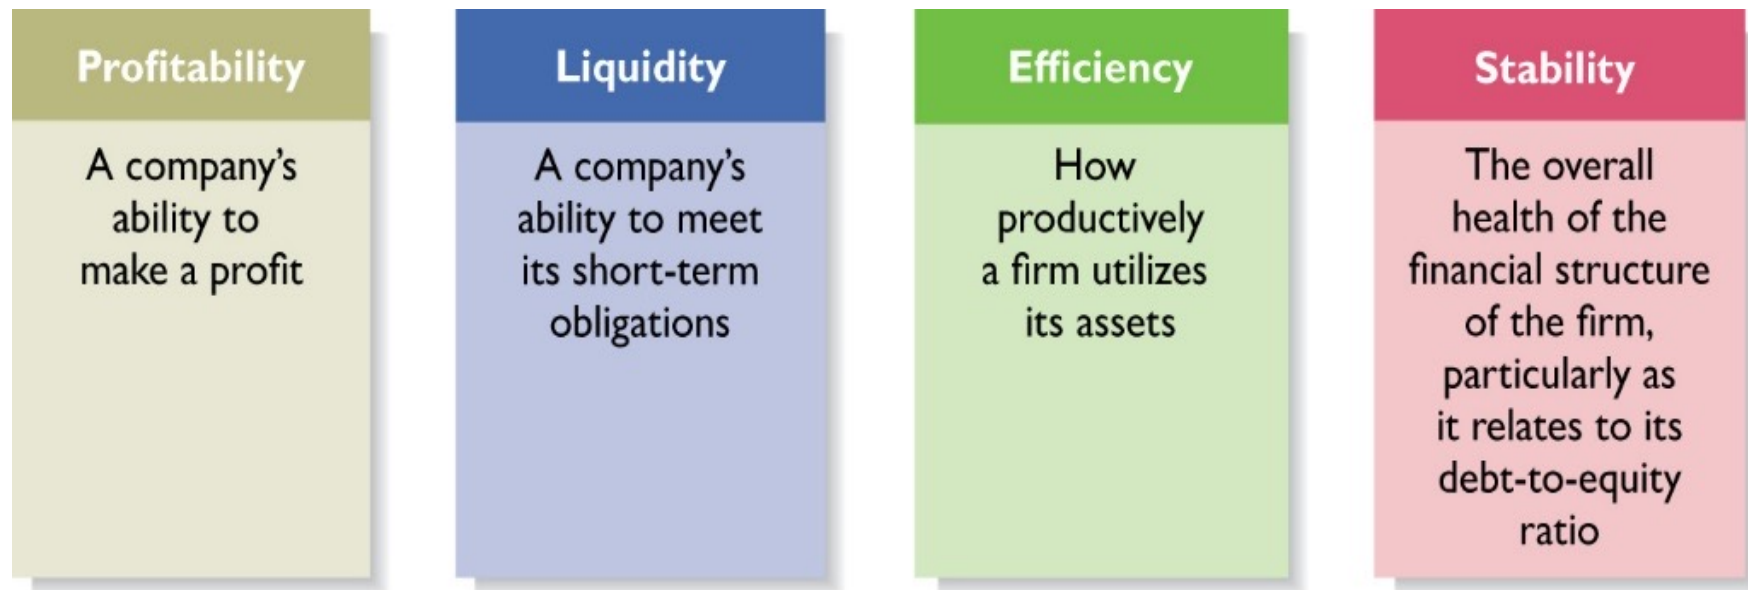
Profitability

A company's ability to make a profit

Liquidity

A company's ability to meet its short-term obligations

Efficiency

How productively a firm utilizes its assets

Stability

The overall health of the financial structure of the firm, particularly as it relates to its debt-to-equity ratio